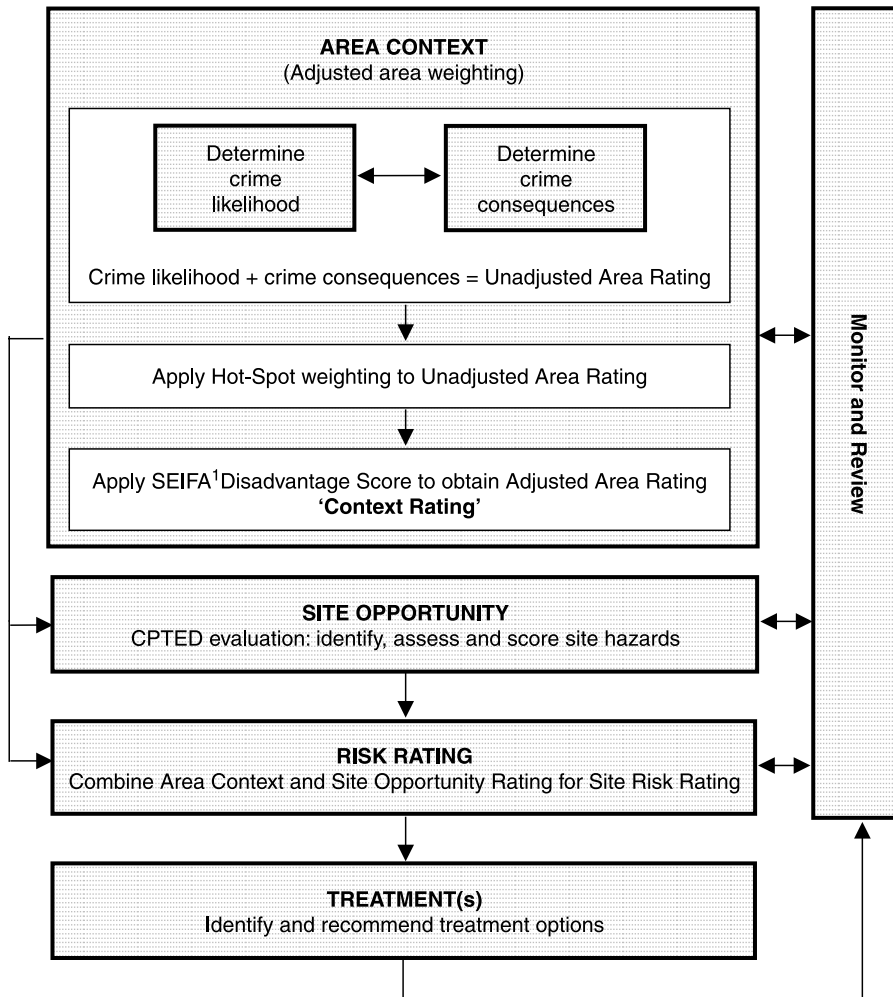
AREA CONTEXT
(Adjusted area weighting)

Determine crime likelihood

Determine crime consequences

Crime likelihood + crime consequences = Unadjusted Area Rating

Apply Hot-Spot weighting to Unadjusted Area Rating

Apply SEIFA$^1$Disadvantage Score to obtain Adjusted Area Rating
**'Context Rating'**

Monitor and Review

SITE OPPORTUNITY
CPTED evaluation: identify, assess and score site hazards

RISK RATING
Combine Area Context and Site Opportunity Rating for Site Risk Rating

TREATMENT(s)
Identify and recommend treatment options